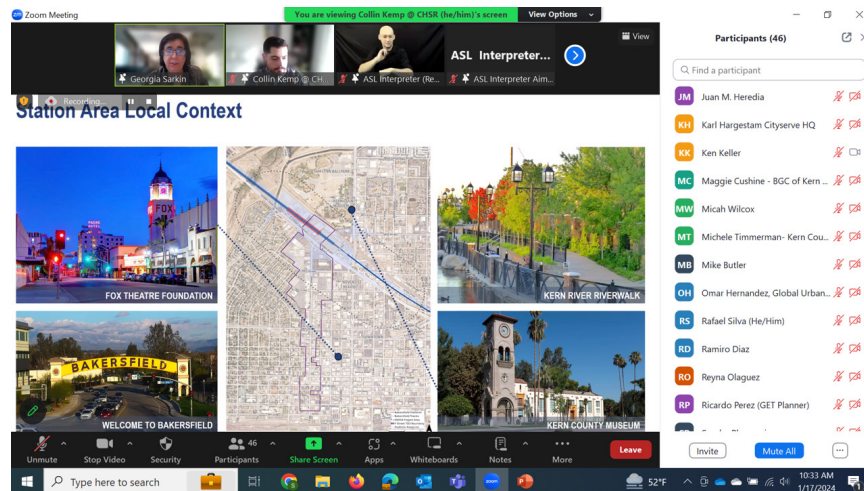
Zoom Meeting

You are viewing Collin Kemp @ CHSR (he/him)'s screen
View Options

Georgia Sarkin
Collin Kemp @ CH...
ASL Interpreter (Re...
ASL Interpreter...
ASL Interpreter Aim...
View

Recording...

Station Area Local Context

FOX
FOX THEATRE FOUNDATION
KERN RIVER RIVERWALK
BAKERSFIELD
WELCOME TO BAKERSFIELD
KERN COUNTY MUSEUM

Participants (46)

Find a participant

JM Juan M. Heredia
KH Karl Hargestam Cityserve HQ
KK Ken Keller
MC Maggie Cushine - BGC of Kern ...
MW Micah Wilcox
MT Michele Timmerman- Kern Cou...
MB Mike Butler
OH Omar Hernandez, Global Urban...
RS Rafael Silva (He/Him)
RD Ramiro Diaz
RO Reyna Olaguez
RP Ricardo Perez (GET Planner)

Invite
Mute All
...

Unmute
Stop Video
Security
46 Participants
Share Screen
Apps
Whiteboards
Notes
More
Leave

Type here to search
52°F
10:33 AM
1/17/2024